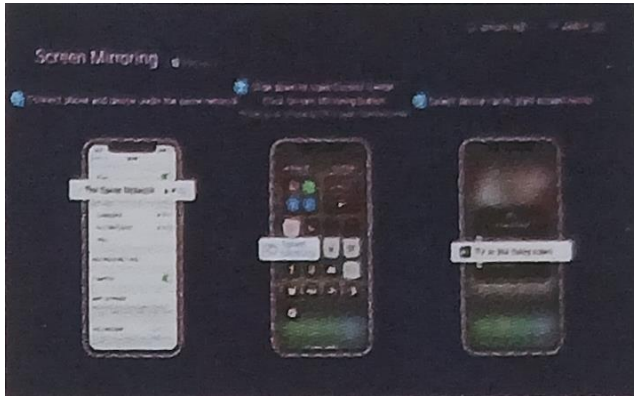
Screen Mirroring

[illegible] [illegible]

1 Connect phone and device under the same network

2 Slide down to open Control Center
Click Screen Mirroring Button
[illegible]

3 Select device name, start screen mirror

The Same Network

Screen Mirroring

TV or the Same screen